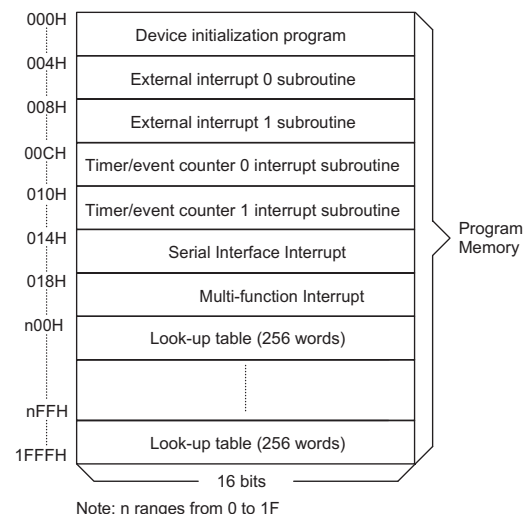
000H
Device initialization program
004H
External interrupt 0 subroutine
008H
External interrupt 1 subroutine
00CH
Timer/event counter 0 interrupt subroutine
010H
Timer/event counter 1 interrupt subroutine
014H
Serial Interface Interrupt
018H
Multi-function Interrupt
n00H
Look-up table (256 words)
nFFH
1FFFH
Look-up table (256 words)
16 bits
Program Memory
Note: n ranges from 0 to 1F